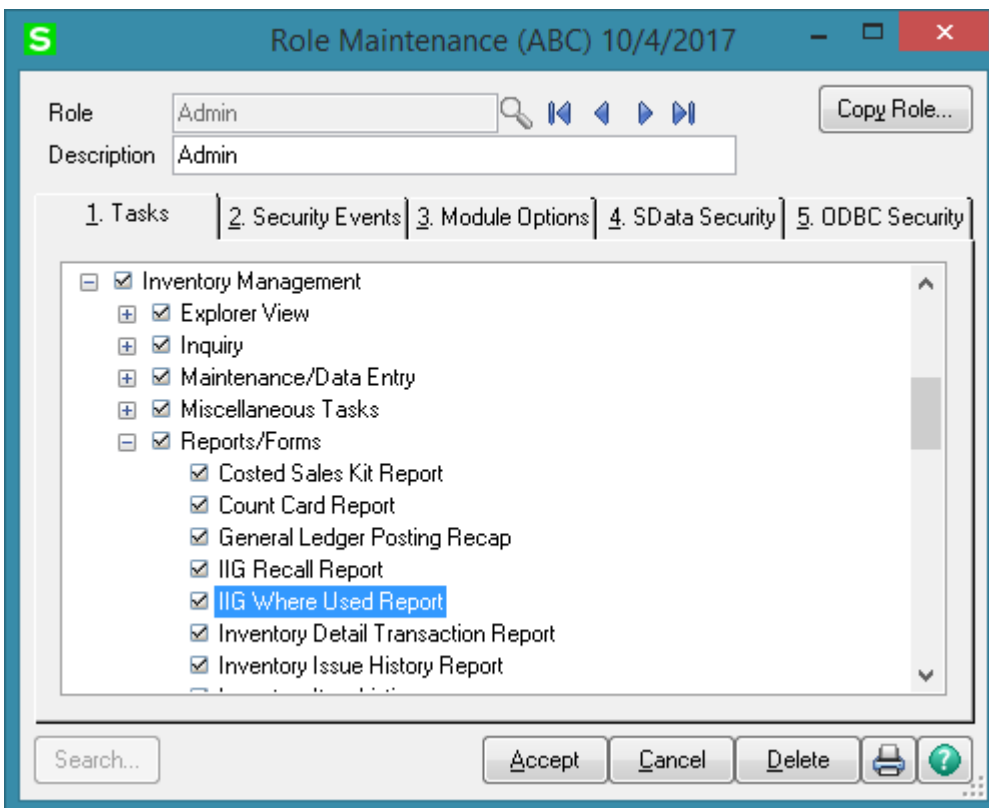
S Role Maintenance (ABC) 10/4/2017

Role Admin

Copy Role...

Description Admin

1. Tasks | 2. Security Events | 3. Module Options | 4. SData Security | 5. ODBC Security

Inventory Management
Explorer View
Inquiry
Maintenance/Data Entry
Miscellaneous Tasks
Reports/Forms
Costed Sales Kit Report
Count Card Report
General Ledger Posting Recap
IIG Recall Report
IIG Where Used Report
Inventory Detail Transaction Report
Inventory Issue History Report
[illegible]

Search...

Accept Cancel Delete